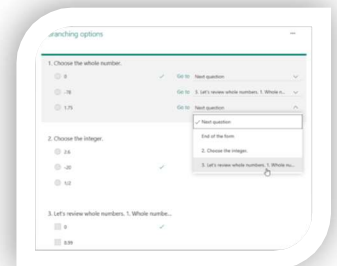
Branching options

1. Choose the whole number.

0

-78

1.75

Go to Next question

Go to 3. Let's review whole numbers. 1. Whole n...

Go to Next question

✓ Next question

End of the form

2. Choose the integer.

3. Let's review whole numbers. 1. Whole nu...

2. Choose the integer.

2.6

-20

1/2

3. Let's review whole numbers. 1. Whole numbe...

0

0.99